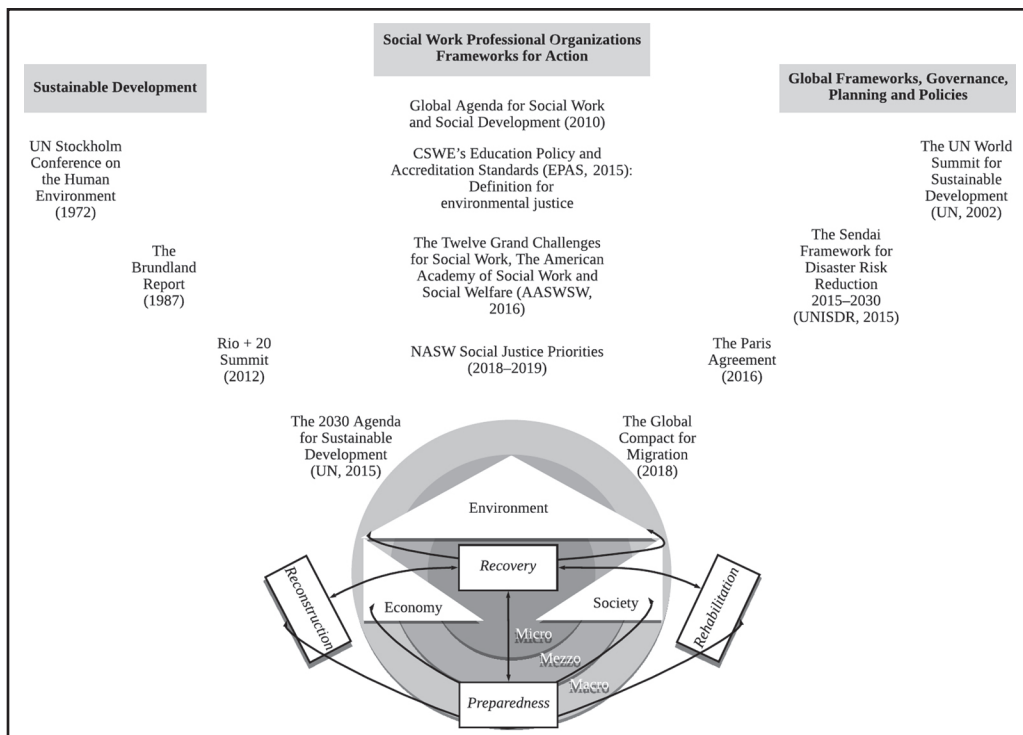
Social Work Professional Organizations Frameworks for Action

Sustainable Development

Global Frameworks, Governance, Planning and Policies

Global Agenda for Social Work and Social Development (2010)

CSWE's Education Policy and Accreditation Standards (EPAS, 2015): Definition for environmental justice

The Twelve Grand Challenges for Social Work, The American Academy of Social Work and Social Welfare (AASWSW, 2016)

NASW Social Justice Priorities (2018–2019)

UN Stockholm Conference on the Human Environment (1972)

The Brundland Report (1987)

Rio + 20 Summit (2012)

The 2030 Agenda for Sustainable Development (UN, 2015)

The UN World Summit for Sustainable Development (UN, 2002)

The Sendai Framework for Disaster Risk Reduction 2015–2030 (UNISDR, 2015)

The Paris Agreement (2016)

The Global Compact for Migration (2018)

Environment

Recovery

Reconstruction

Rehabilitation

Economy

Society

Micro

Mezzo

Macro

Preparedness